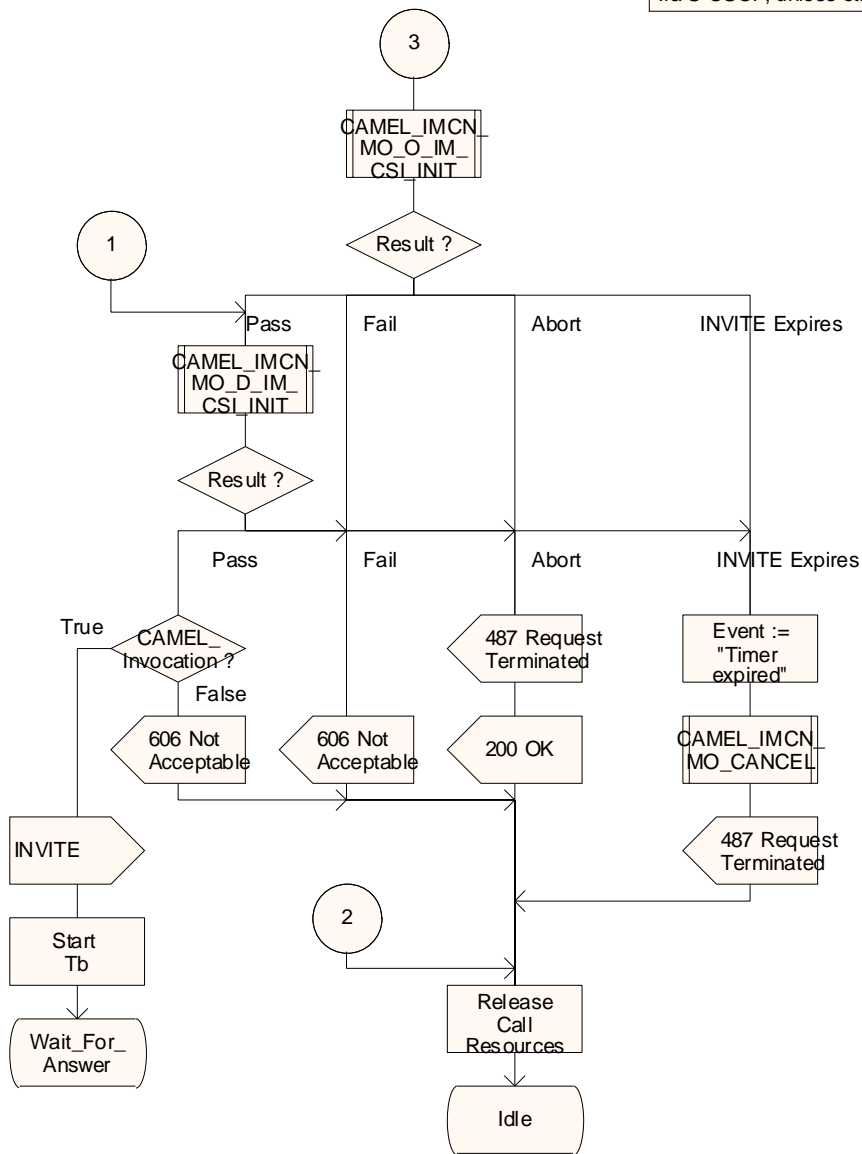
IM-CSCF, unless ot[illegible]

3

CAMEL_IMCN_MO_O_IM_CSI_INIT

Result ?

1

Pass

Fail

Abort

INVITE Expires

CAMEL_IMCN_MO_D_IM_CSI_INIT

Result ?

Pass

Fail

Abort

INVITE Expires

True

CAMEL_Invocation ?

False

487 Request Terminated

Event := "Timer expired"

606 Not Acceptable

606 Not Acceptable

200 OK

CAMEL_IMCN_MO_CANCEL

INVITE

487 Request Terminated

2

Start Tb

Release Call Resources

Wait_For_Answer

Idle